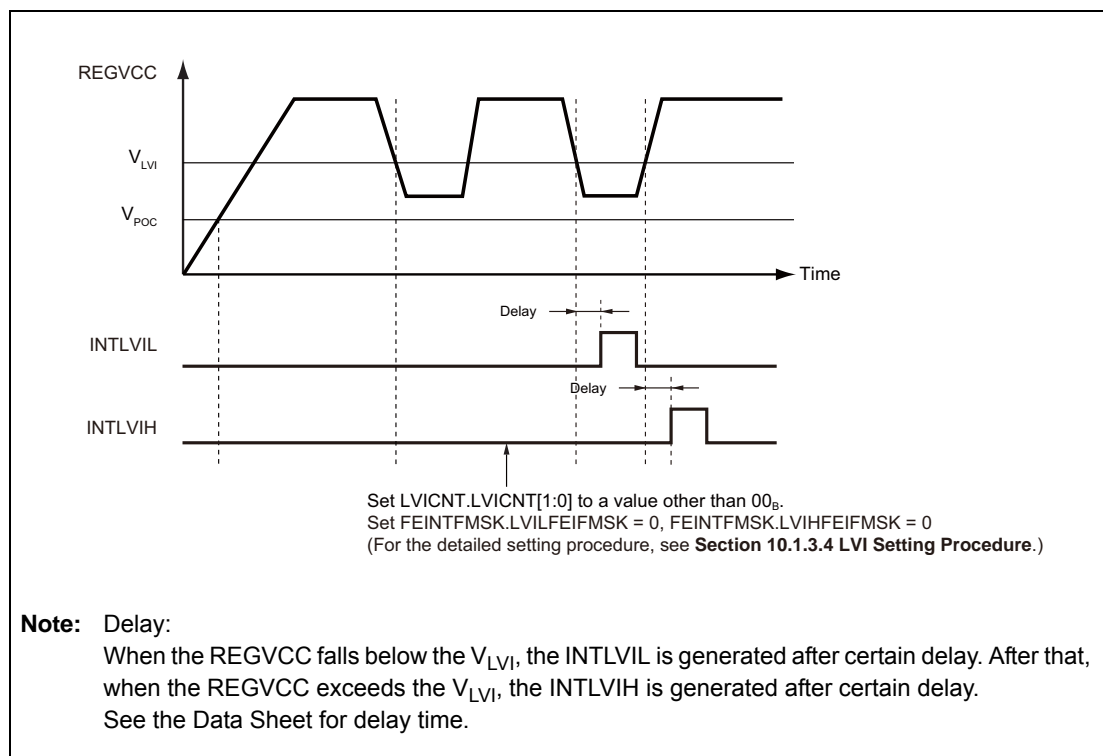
REGVCC

$V_{LVI}$

$V_{POC}$

Time

Delay

INTLVIL

Delay

INTLVIH

Set LVICNT.LVICNT[1:0] to a value other than $00_B$.
Set FEINTFMSK.LVILFEIFMSK = 0, FEINTFMSK.LVIHFEIFMSK = 0
(For the detailed setting procedure, see **Section 10.1.3.4 LVI Setting Procedure**.)

**Note:** Delay:
When the REGVCC falls below the $V_{LVI}$, the INTLVIL is generated after certain delay. After that, when the REGVCC exceeds the $V_{LVI}$, the INTLVIH is generated after certain delay.
See the Data Sheet for delay time.